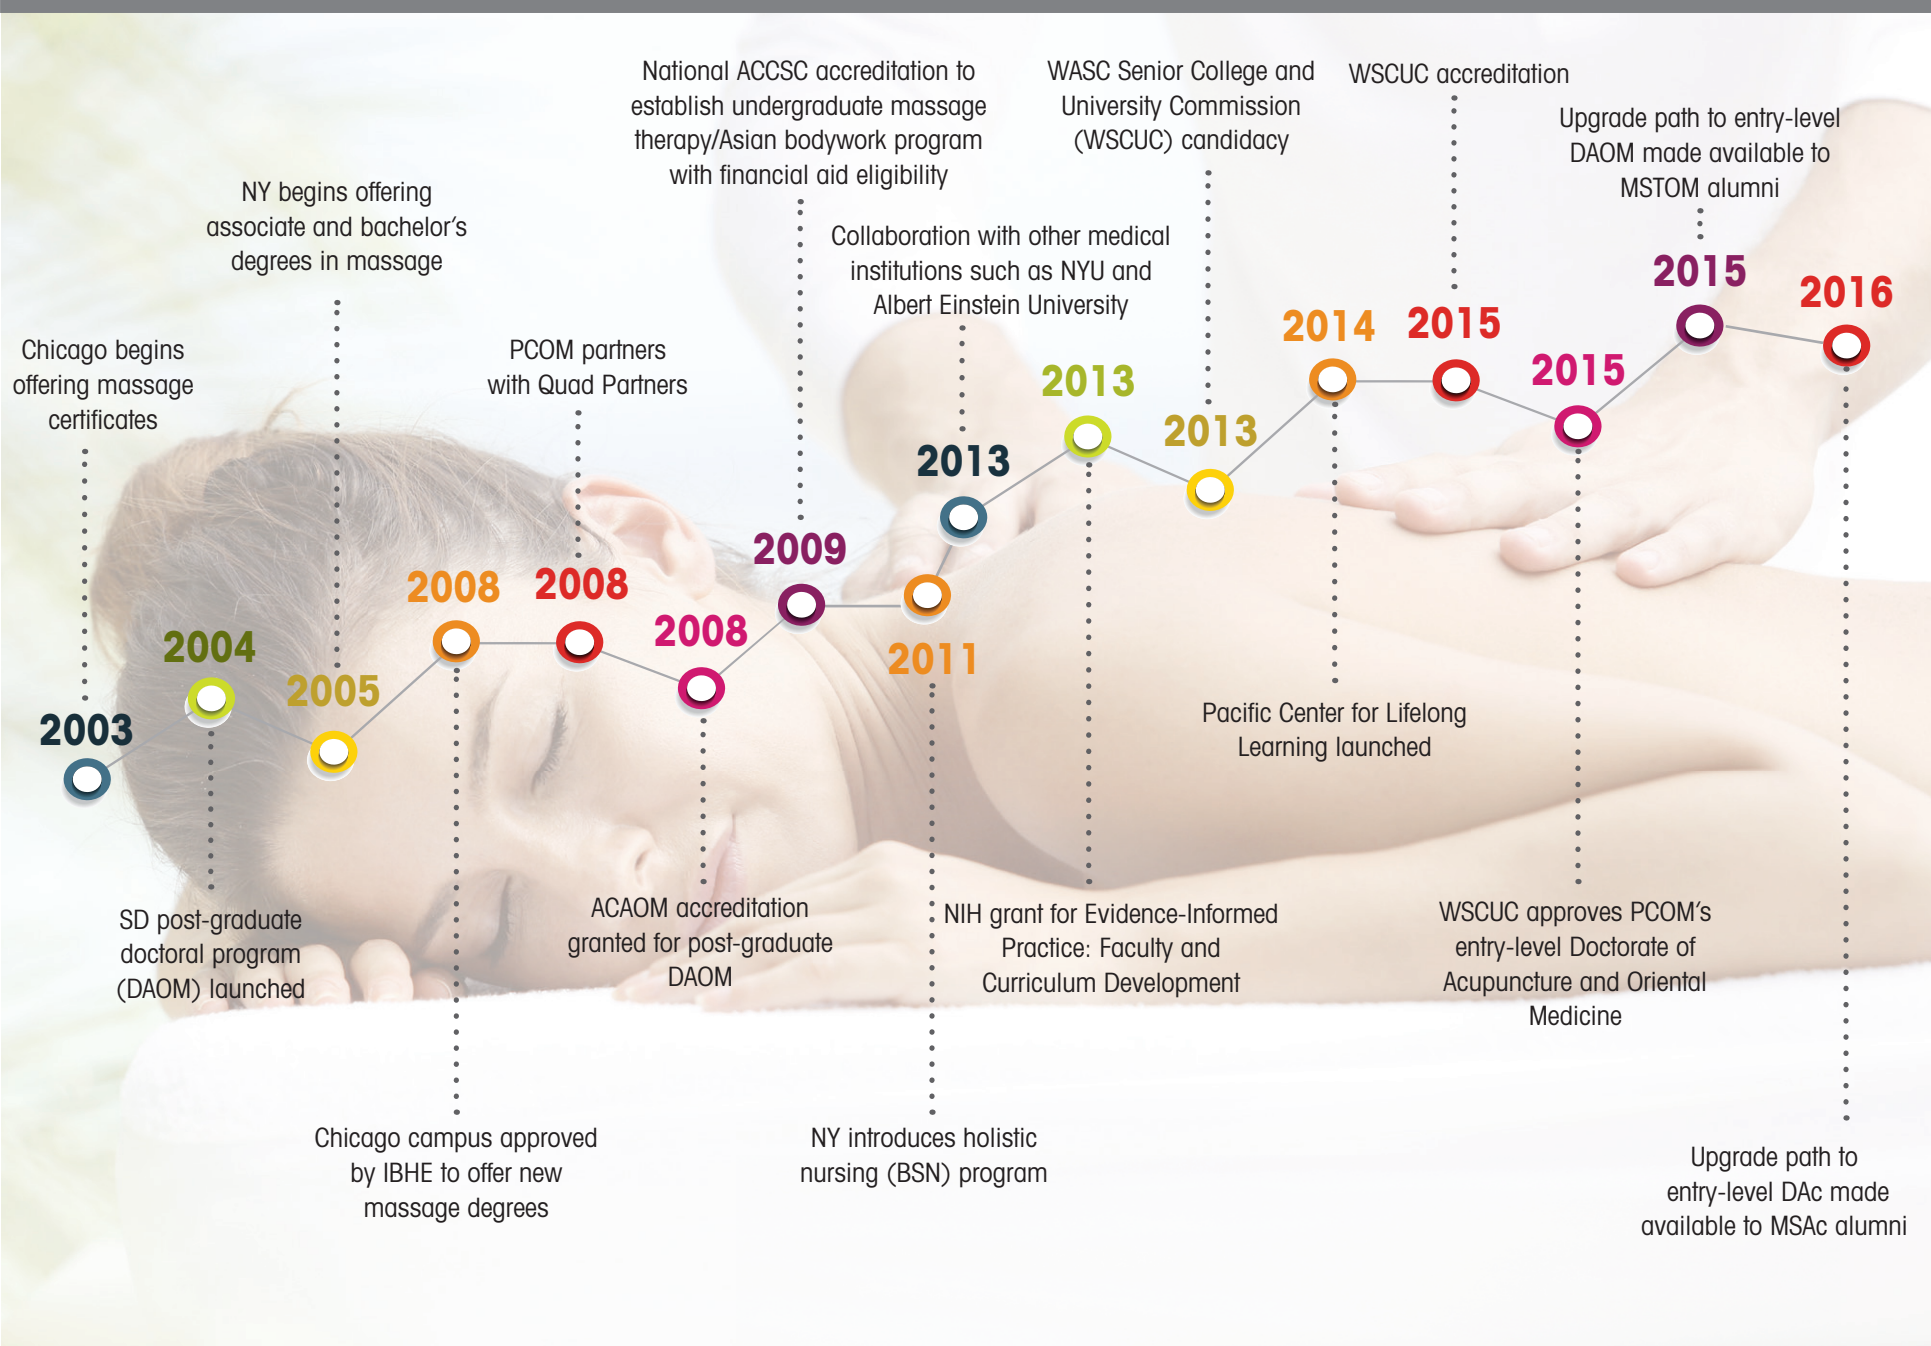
Chicago begins offering massage certificates

2003

2004

SD post-graduate doctoral program (DAOM) launched

NY begins offering associate and bachelor's degrees in massage

2005

2008

Chicago campus approved by IBHE to offer new massage degrees

PCOM partners with Quad Partners

2008

2008

ACAOM accreditation granted for post-graduate DAOM

National ACCSC accreditation to establish undergraduate massage therapy/Asian bodywork program with financial aid eligibility

2009

2011

NY introduces holistic nursing (BSN) program

Collaboration with other medical institutions such as NYU and Albert Einstein University

2013

2013

NIH grant for Evidence-Informed Practice: Faculty and Curriculum Development

WASC Senior College and University Commission (WSCUC) candidacy

2013

2014

Pacific Center for Lifelong Learning launched

WSCUC accreditation

2015

2015

WSCUC approves PCOM's entry-level Doctorate of Acupuncture and Oriental Medicine

Upgrade path to entry-level DAOM made available to MSTOM alumni

2015

2016

Upgrade path to entry-level DAc made available to MSAc alumni